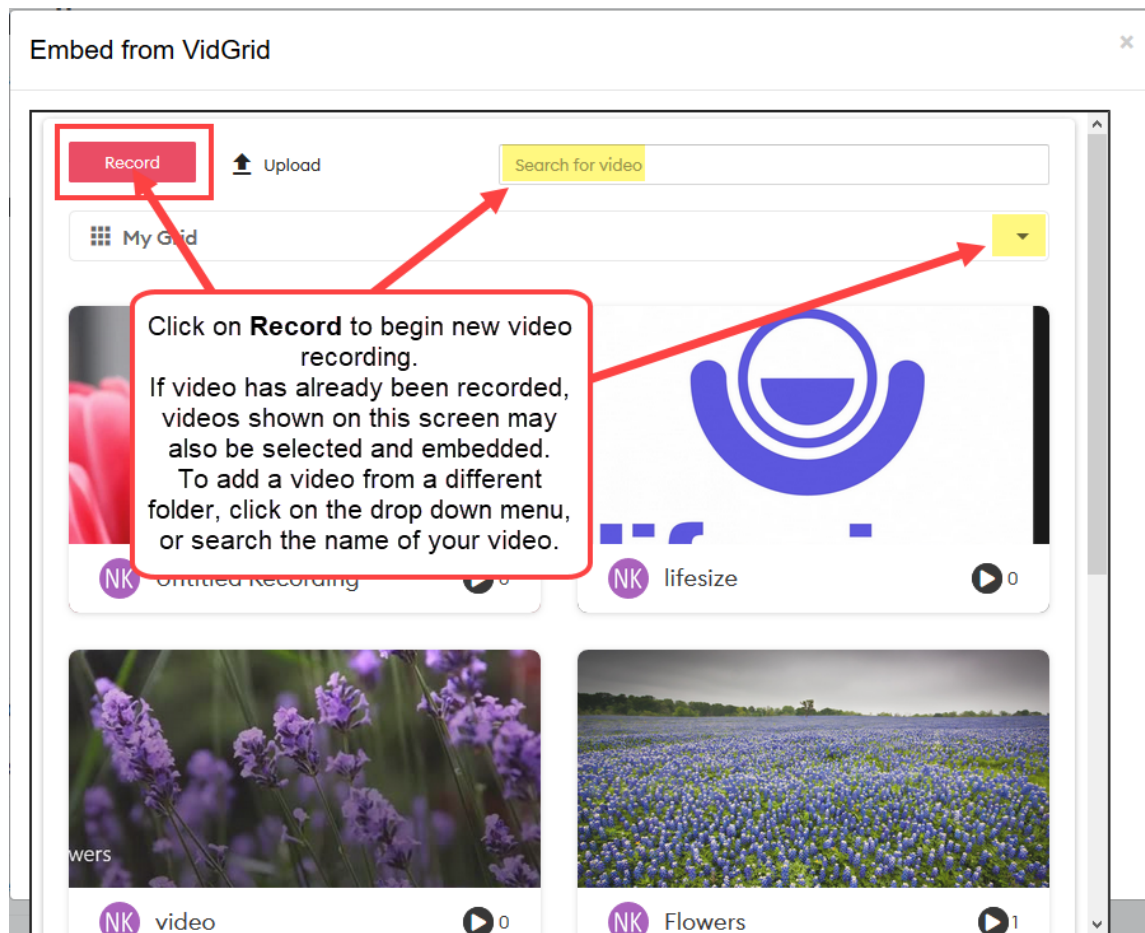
Embed from VidGrid

×

Record

Upload

Search for video

My Grid

Click on **Record** to begin new video recording.
If video has already been recorded, videos shown on this screen may also be selected and embedded.
To add a video from a different folder, click on the drop down menu, or search the name of your video.

NK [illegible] Recording 0

NK lifesize 0

wers

NK video 0

NK Flowers 1